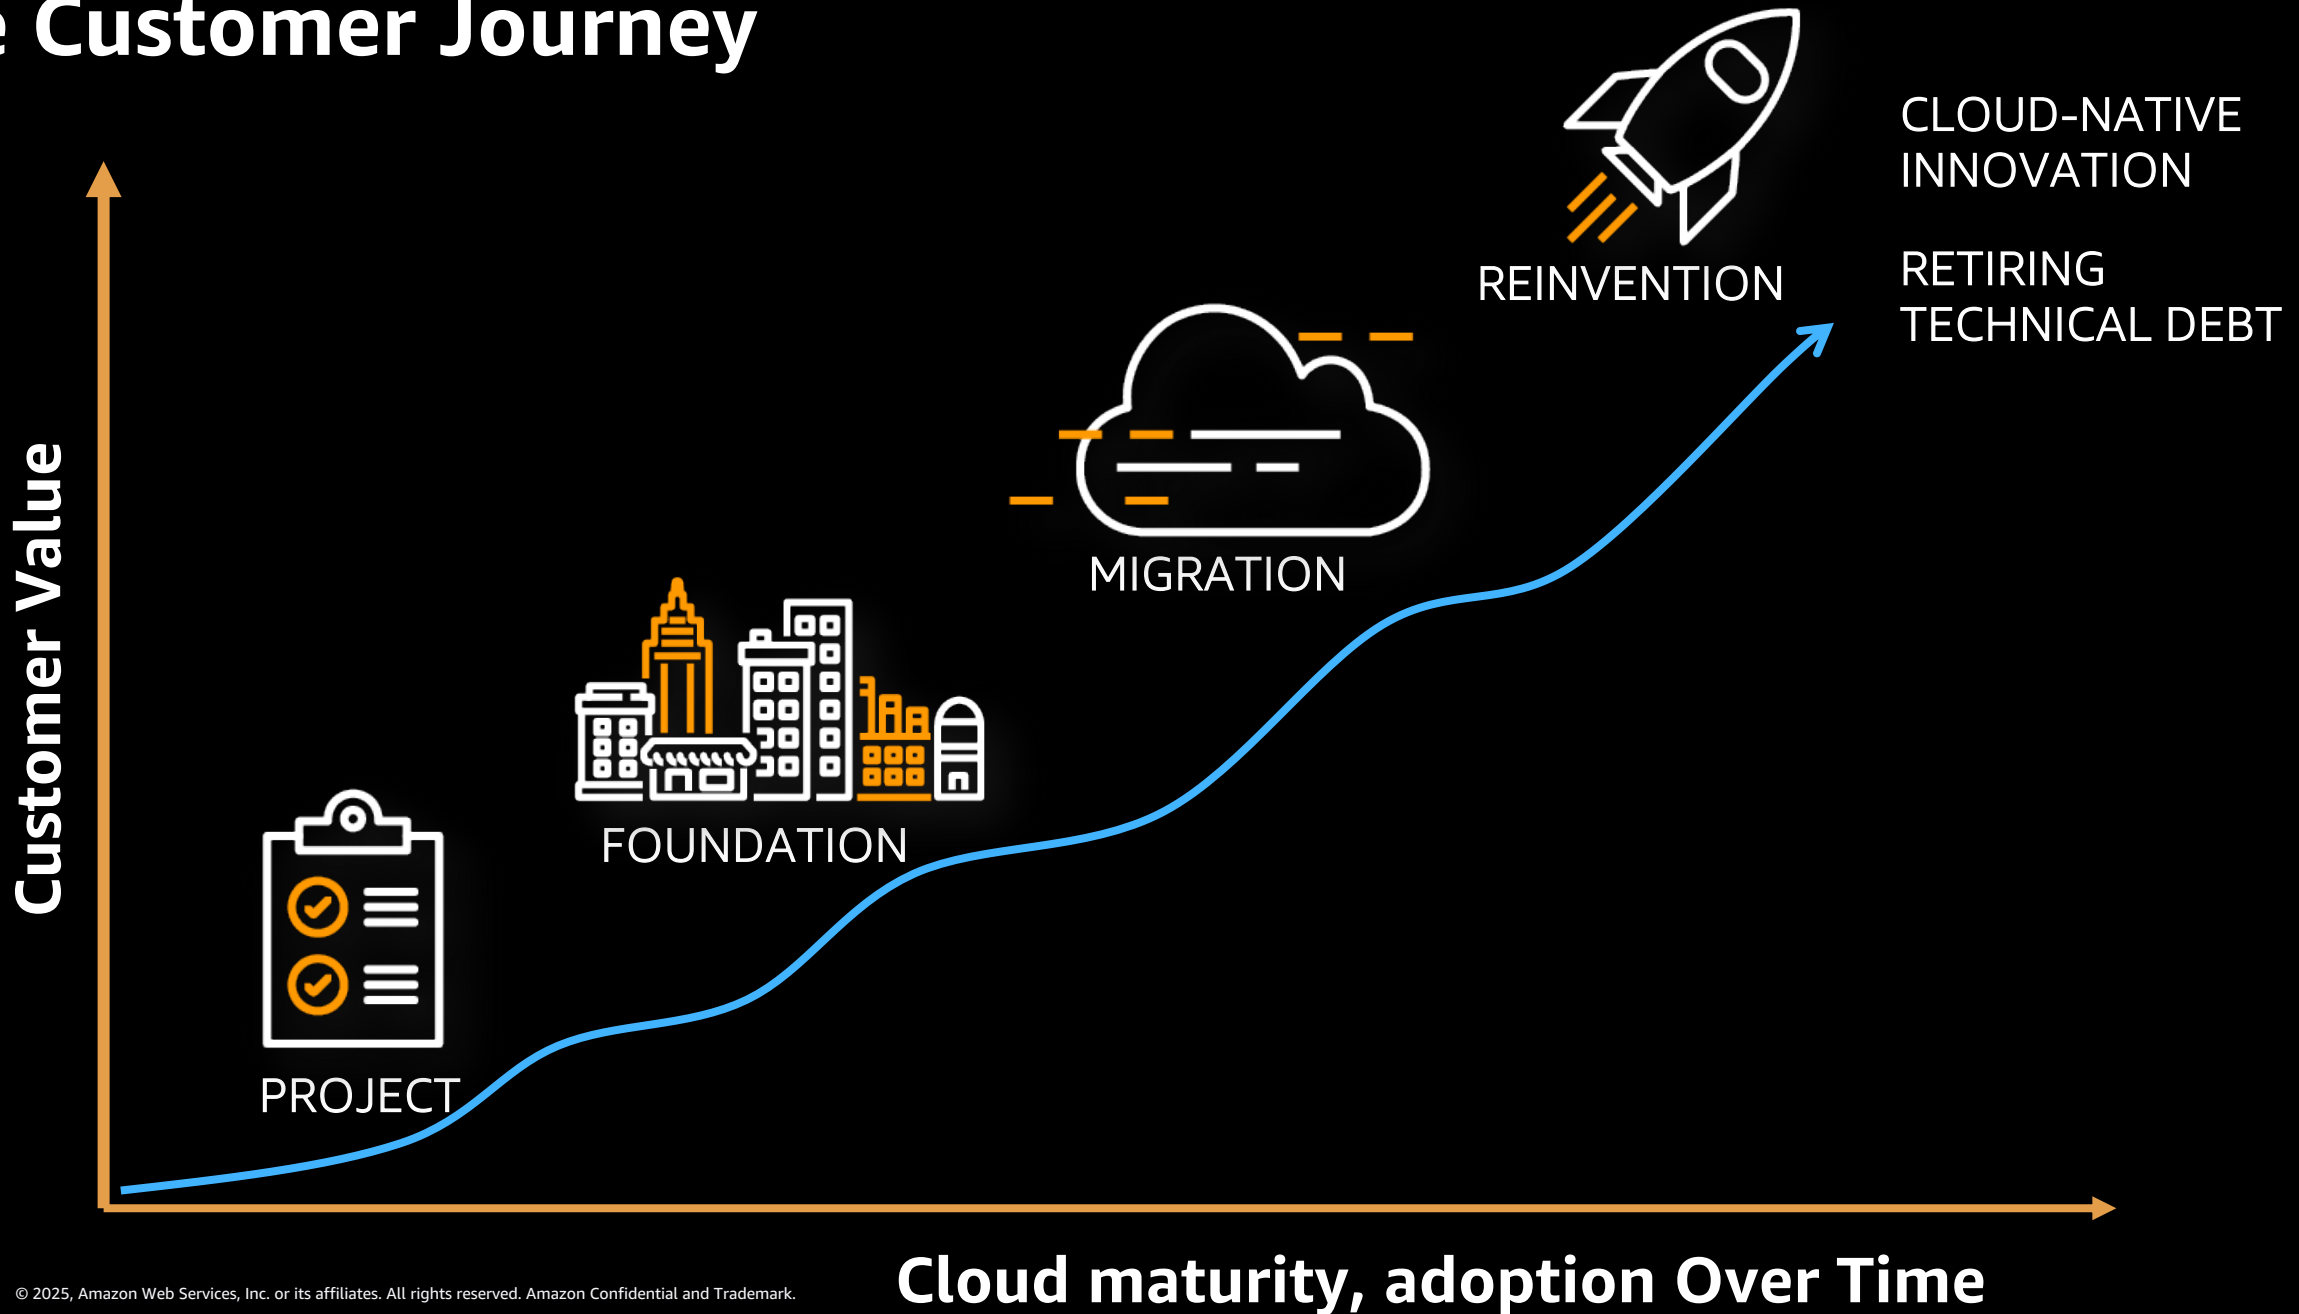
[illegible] Customer Journey

CLOUD-NATIVE INNOVATION

RETIRING TECHNICAL DEBT

REINVENTION

MIGRATION

FOUNDATION

PROJECT

Customer Value

Cloud maturity, adoption Over Time

© 2025, Amazon Web Services, Inc. or its affiliates. All rights reserved. Amazon Confidential and Trademark.